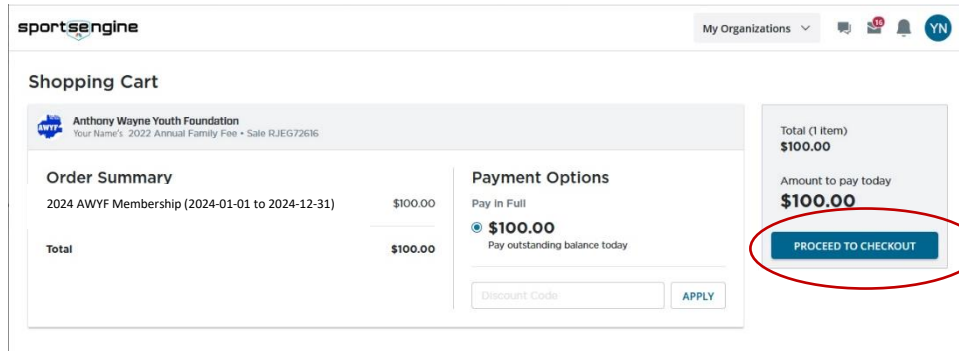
sportsengine

My Organizations

16

YN

Shopping Cart

AWYF

Anthony Wayne Youth Foundation
Your Name's 2022 Annual Family Fee • Sale RJEG72616

Order Summary

| 2024 AWYF Membership (2024-01-01 to 2024-12-31) | $100.00 |
|---|---|
| Total | $100.00 |

Payment Options

Pay in Full

$100.00
Pay outstanding balance today

Discount Code

APPLY

Total (1 item)
$100.00

Amount to pay today
$100.00

PROCEED TO CHECKOUT